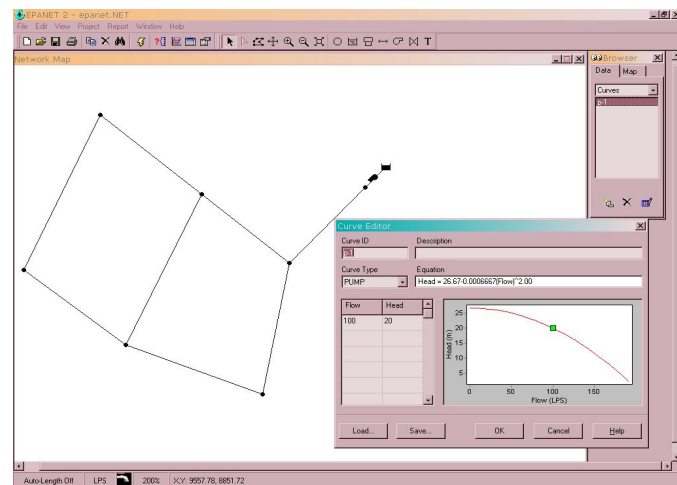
EPANET 2 - epanet.NET

File Edit View Project Report Window Help

Network Map

Browser

Data Map

Curves

p-1

Curve Editor

Curve ID

Description

Curve Type

PUMP

Equation

Head = 26.67-0.0006667(Flow)^2.00

| Flow | Head |
|---|---|
| 100 | 20 |
| | |
| | |
| | |
| | |
| | |
| | |

25

20

15

10

5

Head (m)

0

50

100

150

Flow (LPS)

Load...

Save...

OK

Cancel

Help

Auto-Length Off

LPS

200%

XY: 9557.78, 8851.72